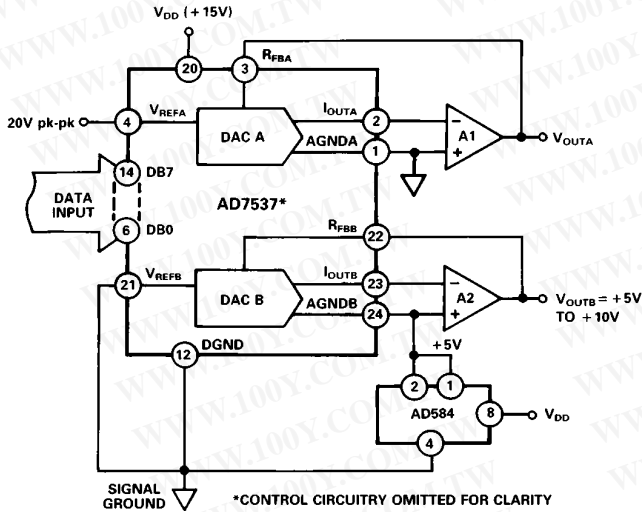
$V_{DD}$ (+15V)

20

3

$R_{FBA}$

20V pk-pk

4

$V_{REFA}$

DAC A

$I_{OUTA}$

2

AGNDA

1

A1

$V_{OUTA}$

DATA INPUT

14

DB7

6

DB0

AD7537*

$R_{FBB}$

22

21

$V_{REFB}$

DAC B

$I_{OUTB}$

23

AGNDB

24

A2

$V_{OUTB}$ = +5V TO +10V

12

DGND

+5V

2

1

AD584

8

$V_{DD}$

4

SIGNAL GROUND

*CONTROL CIRCUITRY OMITTED FOR CLARITY

WWW.100Y.COM.TW